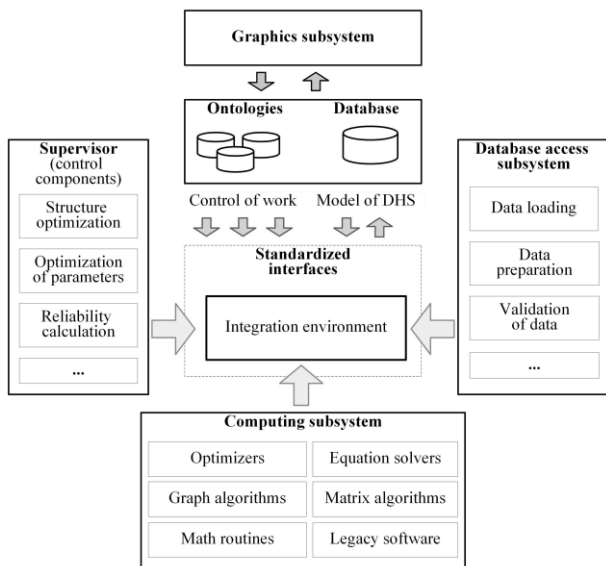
Graphics subsystem

Ontologies

Database

Supervisor (control components)

Structure optimization

Optimization of parameters

Reliability calculation

...

Control of work

Model of DHS

Standardized interfaces

Integration environment

Database access subsystem

Data loading

Data preparation

Validation of data

...

Computing subsystem

| Optimizers | Equation solvers |
|---|---|
| Graph algorithms | Matrix algorithms |
| Math routines | Legacy software |